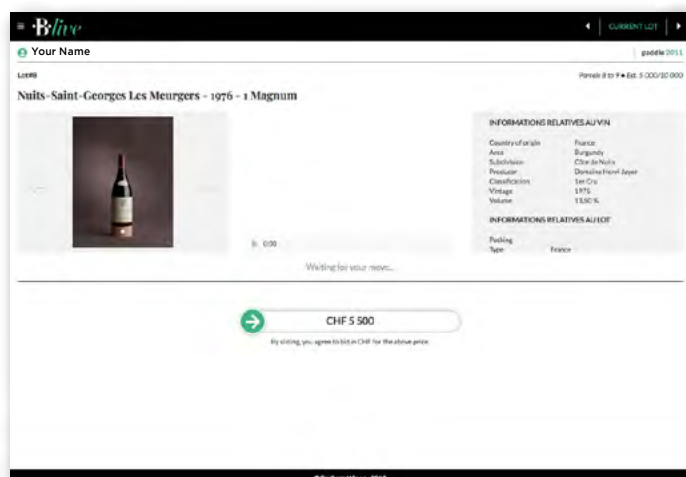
≡ B live

◀ CURRENT LOT ▶

Your Name

paddle 2011

LOT 8

Panels 8 to 9 • Est. 5 000/10 000

Nuits-Saint-Georges Les Meurgers - 1976 - 1 Magnum

INFORMATIONS RELATIVES AU VIN

| | |
|---|---|
| Country of origin | France |
| Area | Burgundy |
| Subdivision | Côte de Nuits |
| Producer | Domaine Henri Jayer |
| Classification | 1er Cru |
| Vintage | 1976 |
| Volume | 13,50 % |

INFORMATIONS RELATIVES AU LOT

| | |
|---|---|
| Packing | |
| Type | France |

0:00

Waiting for your move...

CHF 5 500

By sliding, you agree to bid in CHF for the above price.

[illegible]